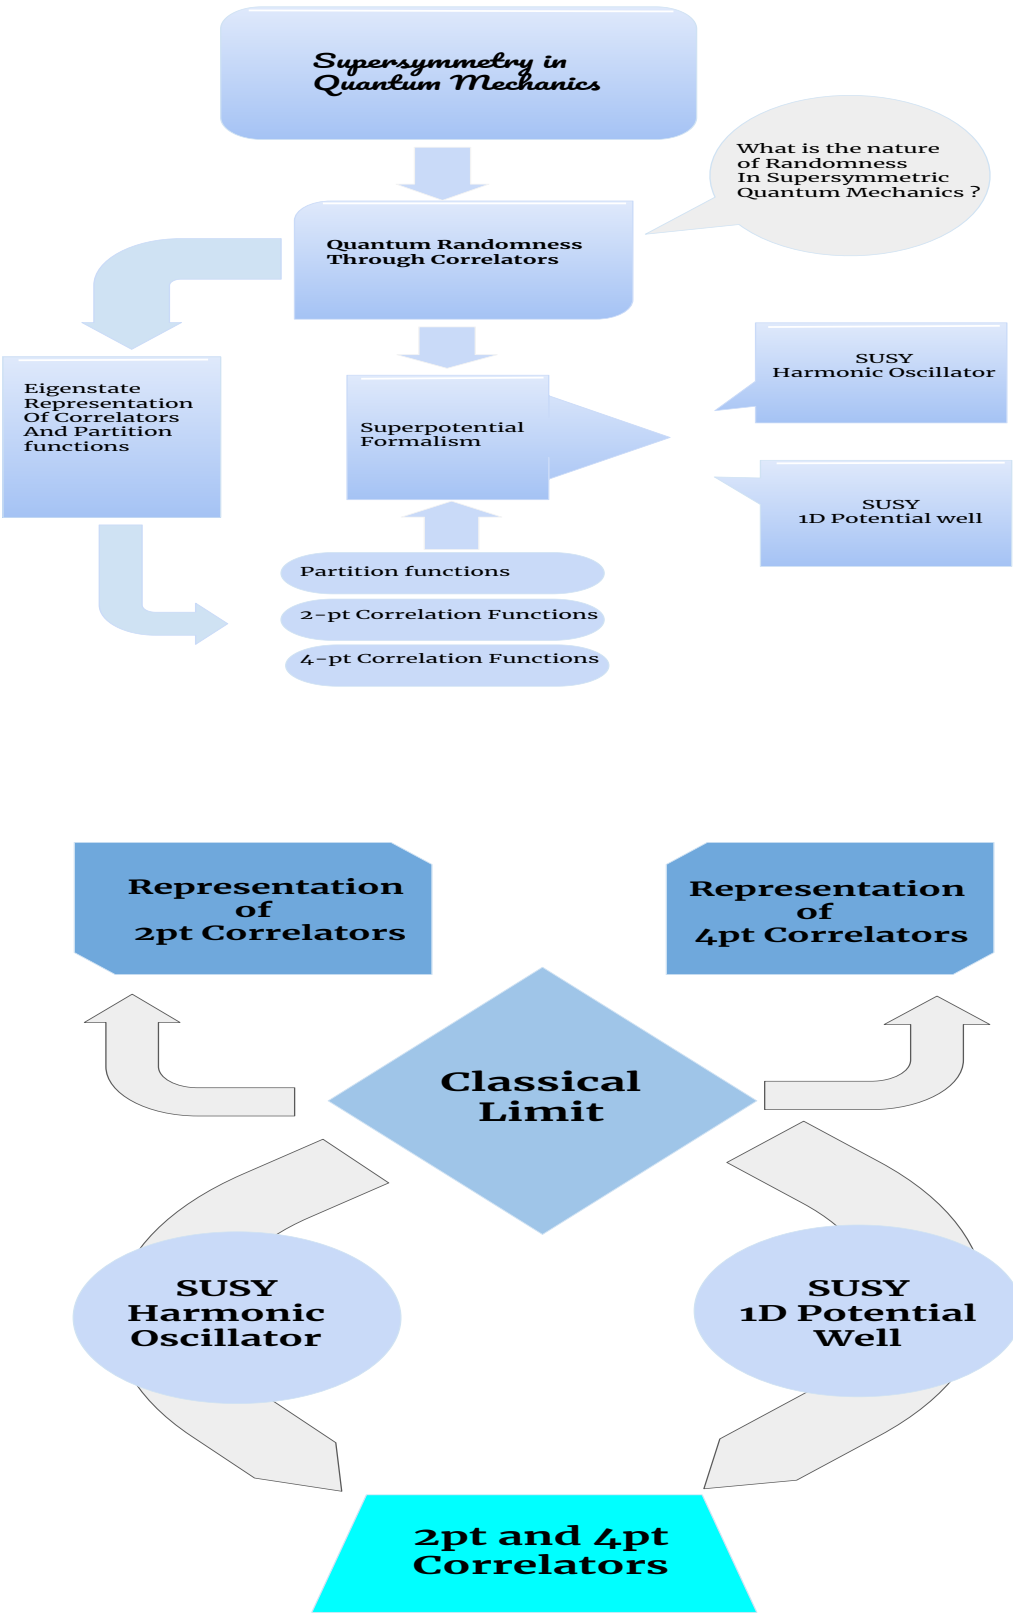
Supersymmetry in Quantum Mechanics

What is the nature of Randomness In Supersymmetric Quantum Mechanics ?

Quantum Randomness Through Correlators

Eigenstate Representation Of Correlators And Partition functions

Superpotential Formalism

SUSY Harmonic Oscillator

SUSY 1D Potential well

Partition functions

2-pt Correlation Functions

4-pt Correlation Functions

Representation of 2pt Correlators

Representation of 4pt Correlators

Classical Limit

SUSY Harmonic Oscillator

SUSY 1D Potential Well

2pt and 4pt Correlators